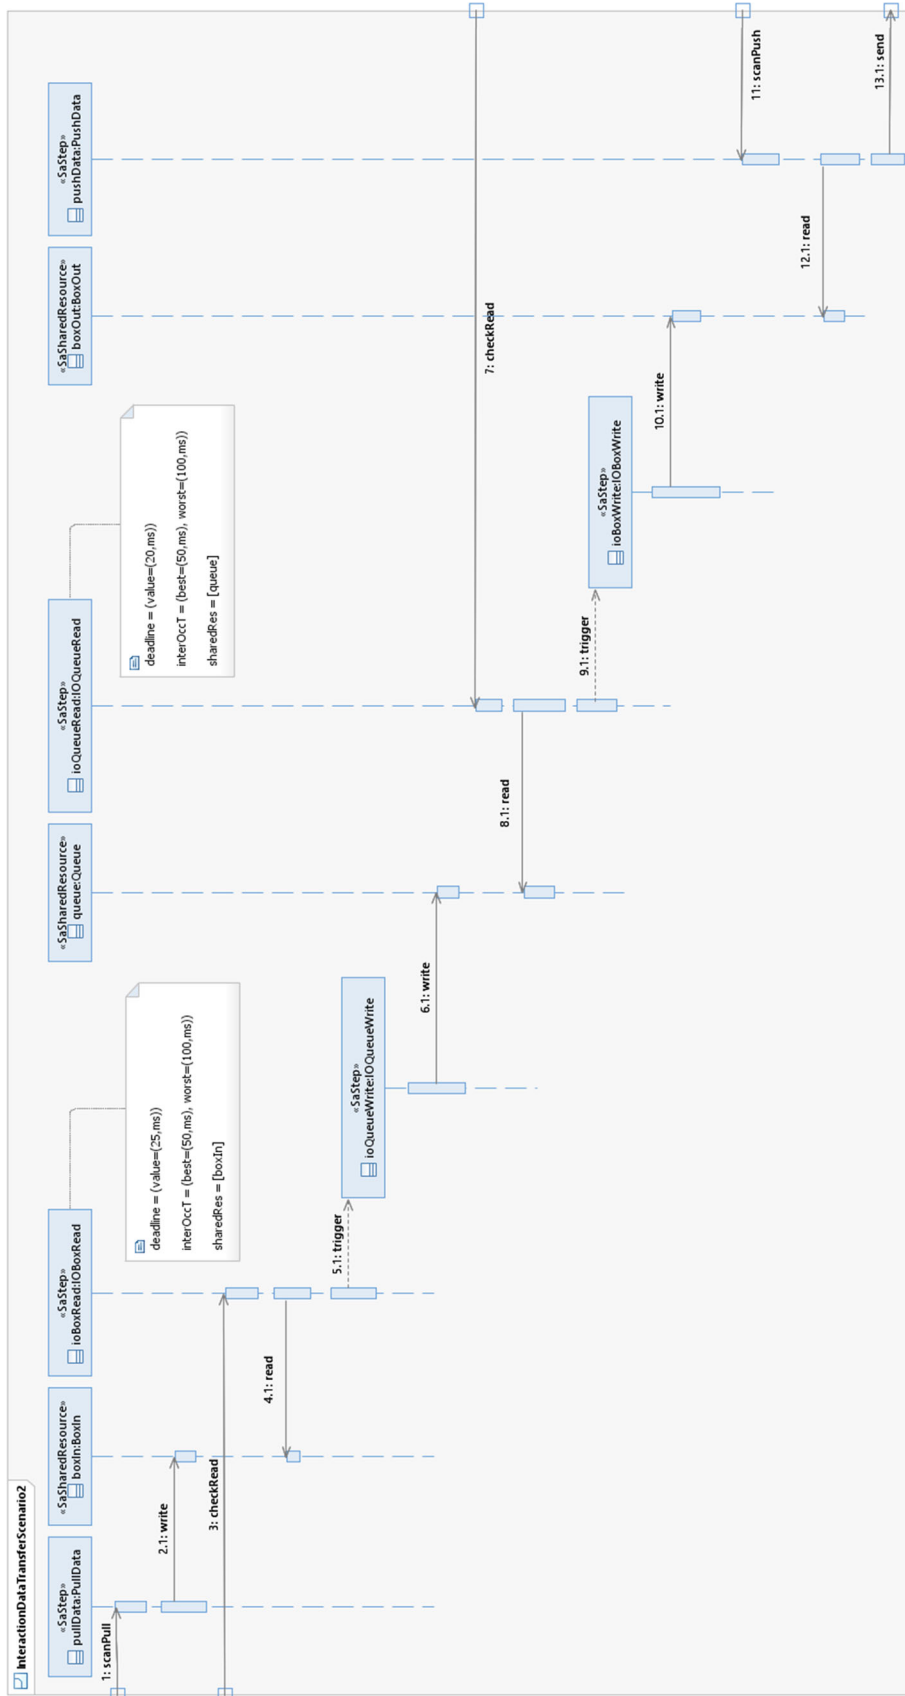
InteractionDataTransferScenario2

«SaStep»
pullData:PullData

«SaSharedResource»
boxIn:BoxIn

«SaStep»
ioBoxRead:IOBoxRead

«SaSharedResource»
queue:Queue

«SaStep»
ioQueueRead:IOQueueRead

«SaSharedResource»
boxOut:BoxOut

«SaStep»
pushData:PushData

deadline = (value=(25,ms))
interOccT = (best=(50,ms), worst=(100,ms))
sharedRes = [boxIn]

deadline = (value=(20,ms))
interOccT = (best=(50,ms), worst=(100,ms))
sharedRes = [queue]

«SaStep»
ioQueueWrite:IOQueueWrite

«SaStep»
ioBoxWrite:IOBoxWrite

1: scanPull
2.1: write
3: checkRead
4.1: read
5.1: trigger
6.1: write
7: checkRead
8.1: read
9.1: trigger
10.1: write
11: scanPush
12.1: read
13.1: send